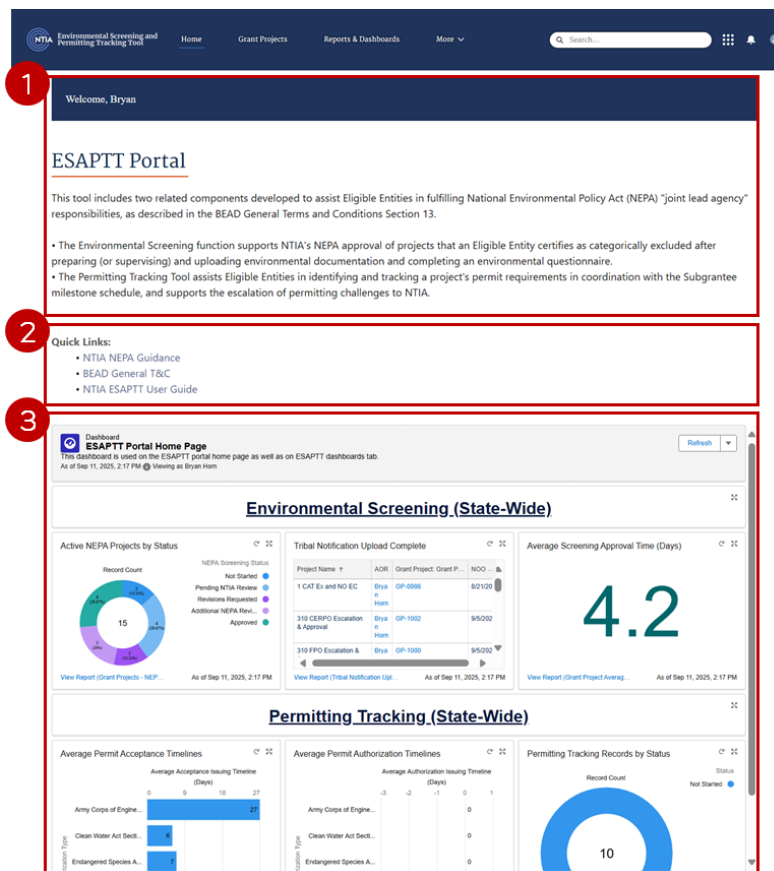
NTIA Environmental Screening and Permitting Tracking Tool

Home Grant Projects Reports & Dashboards More

Search...

1

Welcome, Bryan

ESAPTT Portal

This tool includes two related components developed to assist Eligible Entities in fulfilling National Environmental Policy Act (NEPA) "joint lead agency" responsibilities, as described in the BEAD General Terms and Conditions Section 13.

• The Environmental Screening function supports NTIA's NEPA approval of projects that an Eligible Entity certifies as categorically excluded after preparing (or supervising) and uploading environmental documentation and completing an environmental questionnaire.
• The Permitting Tracking Tool assists Eligible Entities in identifying and tracking a project's permit requirements in coordination with the Subgrantee milestone schedule, and supports the escalation of permitting challenges to NTIA.

2

Quick Links:
• NTIA NEPA Guidance
• BEAD General T&C
• NTIA ESAPTT User Guide

3

Dashboard
ESAPTT Portal Home Page
This dashboard is used on the ESAPTT portal home page as well as on ESAPTT dashboards tab.
As of Sep 11, 2025, 2:17 PM · Viewing as Bryan Horn

Refresh

Environmental Screening (State-Wide)

Active NEPA Projects by Status

Record Count

NEPA Screening Status
Not Started
Pending NTIA Review
Revisions Requested
Additional NEPA Revi...
Approved

15

View Report (Grant Projects - NEP... As of Sep 11, 2025, 2:17 PM

Tribal Notification Upload Complete

| Project Name | AOR | Grant Project: Grant P... | NOO ... |
|---|---|---|---|
| 1 CAT Ex and NO EC | Bryan Horn | GP-0998 | 8/21/20 |
| 310 CERPO Escalation & Approval | Bryan Horn | GP-1002 | 9/5/202 |
| 310 FPO Escalation & | Brya | GP-1000 | 9/5/202 |

View Report (Tribal Notification Upl... As of Sep 11, 2025, 2:17 PM

Average Screening Approval Time (Days)

4.2

View Report (Grant Project Averag... As of Sep 11, 2025, 2:17 PM

Permitting Tracking (State-Wide)

Average Permit Acceptance Timelines

Average Acceptance Issuing Timeline (Days)

0 9 18 27

Army Corps of Engine... 27
Clean Water Act Secti... 6
Endangered Species A... 7

Average Permit Authorization Timelines

Average Authorization Issuing Timeline (Days)

-3 -2 -1 0 1

Army Corps of Engine... 0
Clean Water Act Secti... 0
Endangered Species A... 0

Permitting Tracking Records by Status

Record Count

Status
Not Started

10